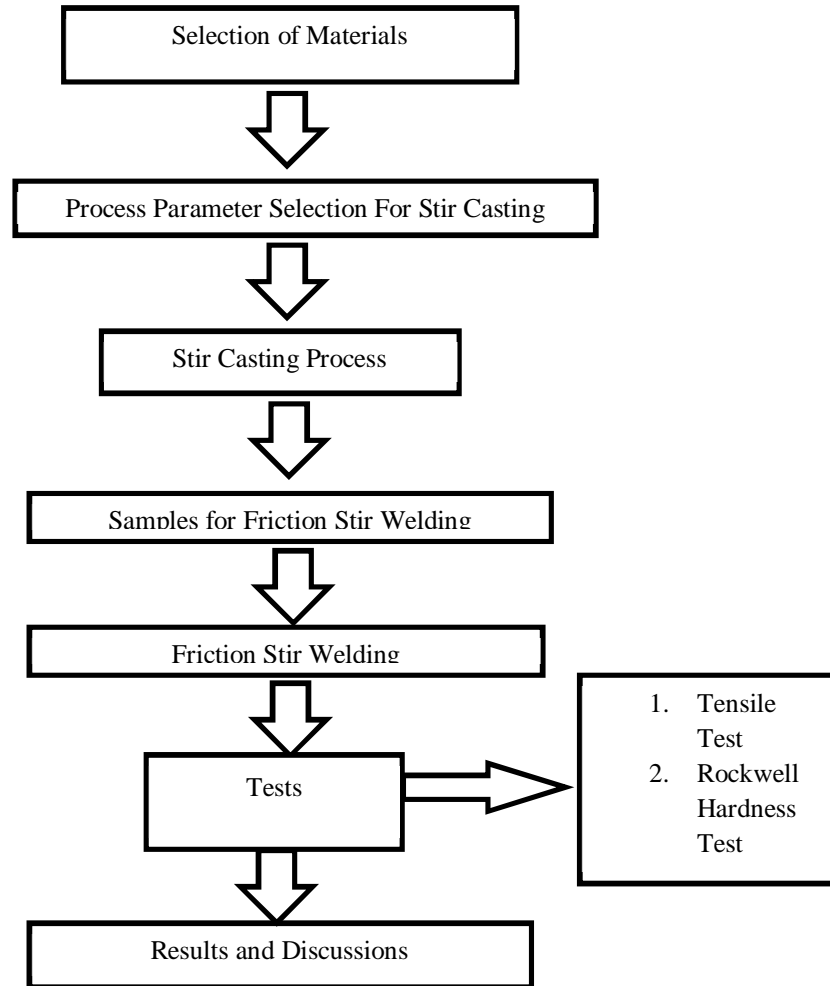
Selection of Materials

Process Parameter Selection For Stir Casting

Stir Casting Process

Samples for Friction Stir Welding

Friction Stir Welding

Tests

1. Tensile Test
2. Rockwell Hardness Test

Results and Discussions